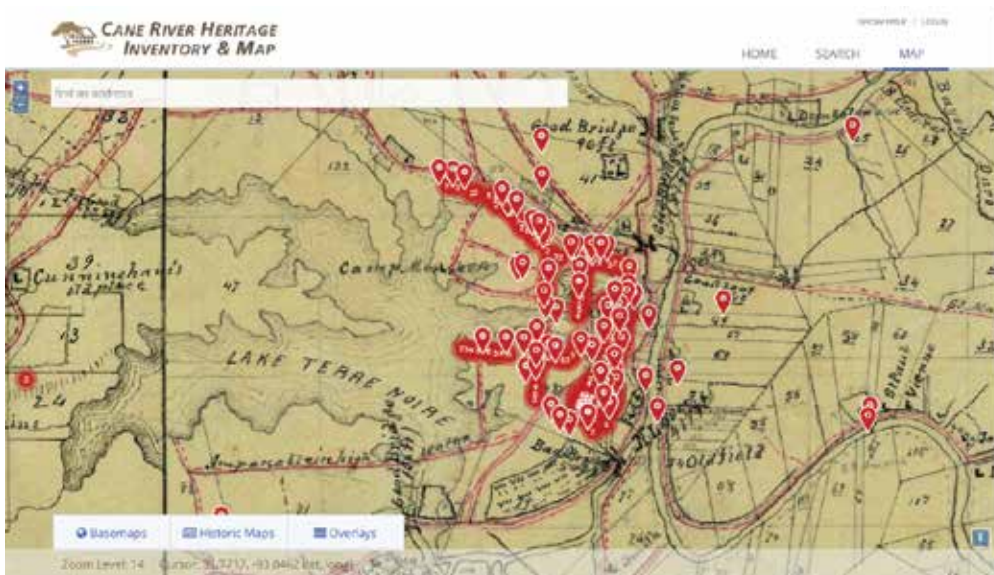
CANE RIVER HERITAGE
INVENTORY & MAP

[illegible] | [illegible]

HOME SEARCH MAP

find an address

Good Bridge

Cunningham's old place

Camp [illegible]

LAKE TERRE NOIRE

Basemaps Historic Maps Overlays

Zoom Level: 14 Cursor: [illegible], -93.0462 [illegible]